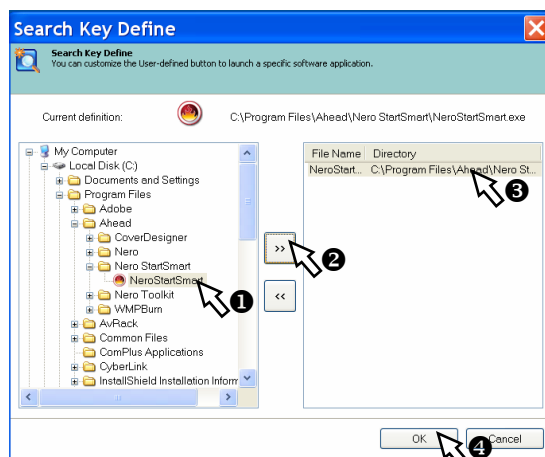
Search Key Define

Search Key Define
You can customize the User-defined button to launch a specific software application.

Current definition: C:\Program Files\Ahead\Nero StartSmart\NeroStartSmart.exe

My Computer
Local Disk (C:)
Documents and Settings
Program Files
Adobe
Ahead
CoverDesigner
Nero
Nero StartSmart
NeroStartSmart
Nero Toolkit
WMPBurn
AvRack
Common Files
ComPlus Applications
CyberLink
InstallShield Installation Inform

❶

>>
❷
<<

| File Name | Directory |
|---|---|
| NeroStart... | C:\Program Files\Ahead\Nero St... |

❸

OK
❹
Cancel